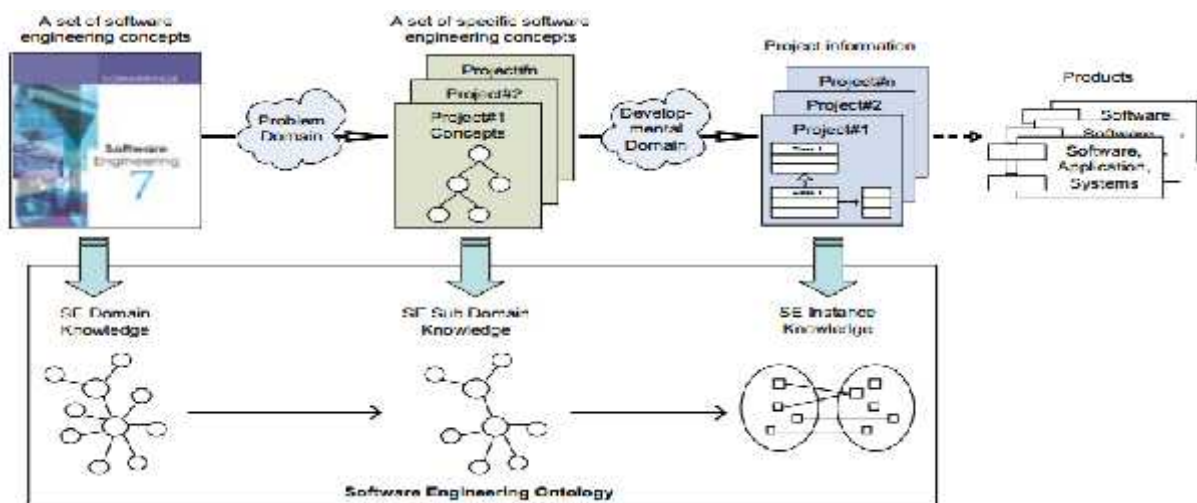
A set of software engineering concepts

Software Engineering 7

Problem Domain

A set of specific software engineering concepts

Project#n

Project#2

Project#1 Concepts

Develop-mental Domain

Project information

Project#n

Project#2

Project#1

Products

Software,

Software,

Software, Application, Systems

SE Domain Knowledge

SE Sub Domain Knowledge

SE Instance Knowledge

Software Engineering Ontology